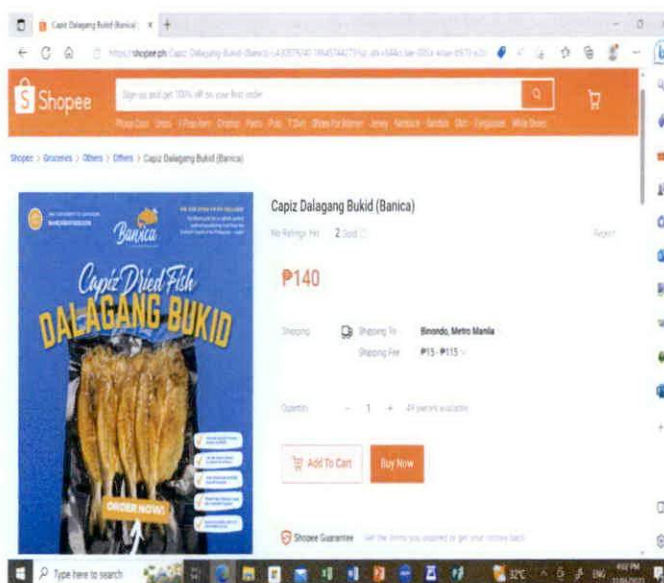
Capiz Dalagang Bukid (Banica) ×

https://shopee.ph/Capiz-Dalagang-Bukid-(Banica)-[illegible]

Shopee

Sign up and get 100% off on your first order

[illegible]

Shopee > Groceries > Others > Others > Capiz Dalagang Bukid (Banica)

Banica

Capiz Dried Fish

DALAGANG BUKID

ORDER NOW!

Capiz Dalagang Bukid (Banica)

No Ratings Yet 2 Sold

Report

₱140

Shipping

Shipping To Binondo, Metro Manila

Shipping Fee ₱15 - ₱115

Quantity − 1 + 49 pieces available

Add To Cart

Buy Now

Shopee Guarantee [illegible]

Type here to search

32°C

ENG

4:02 PM